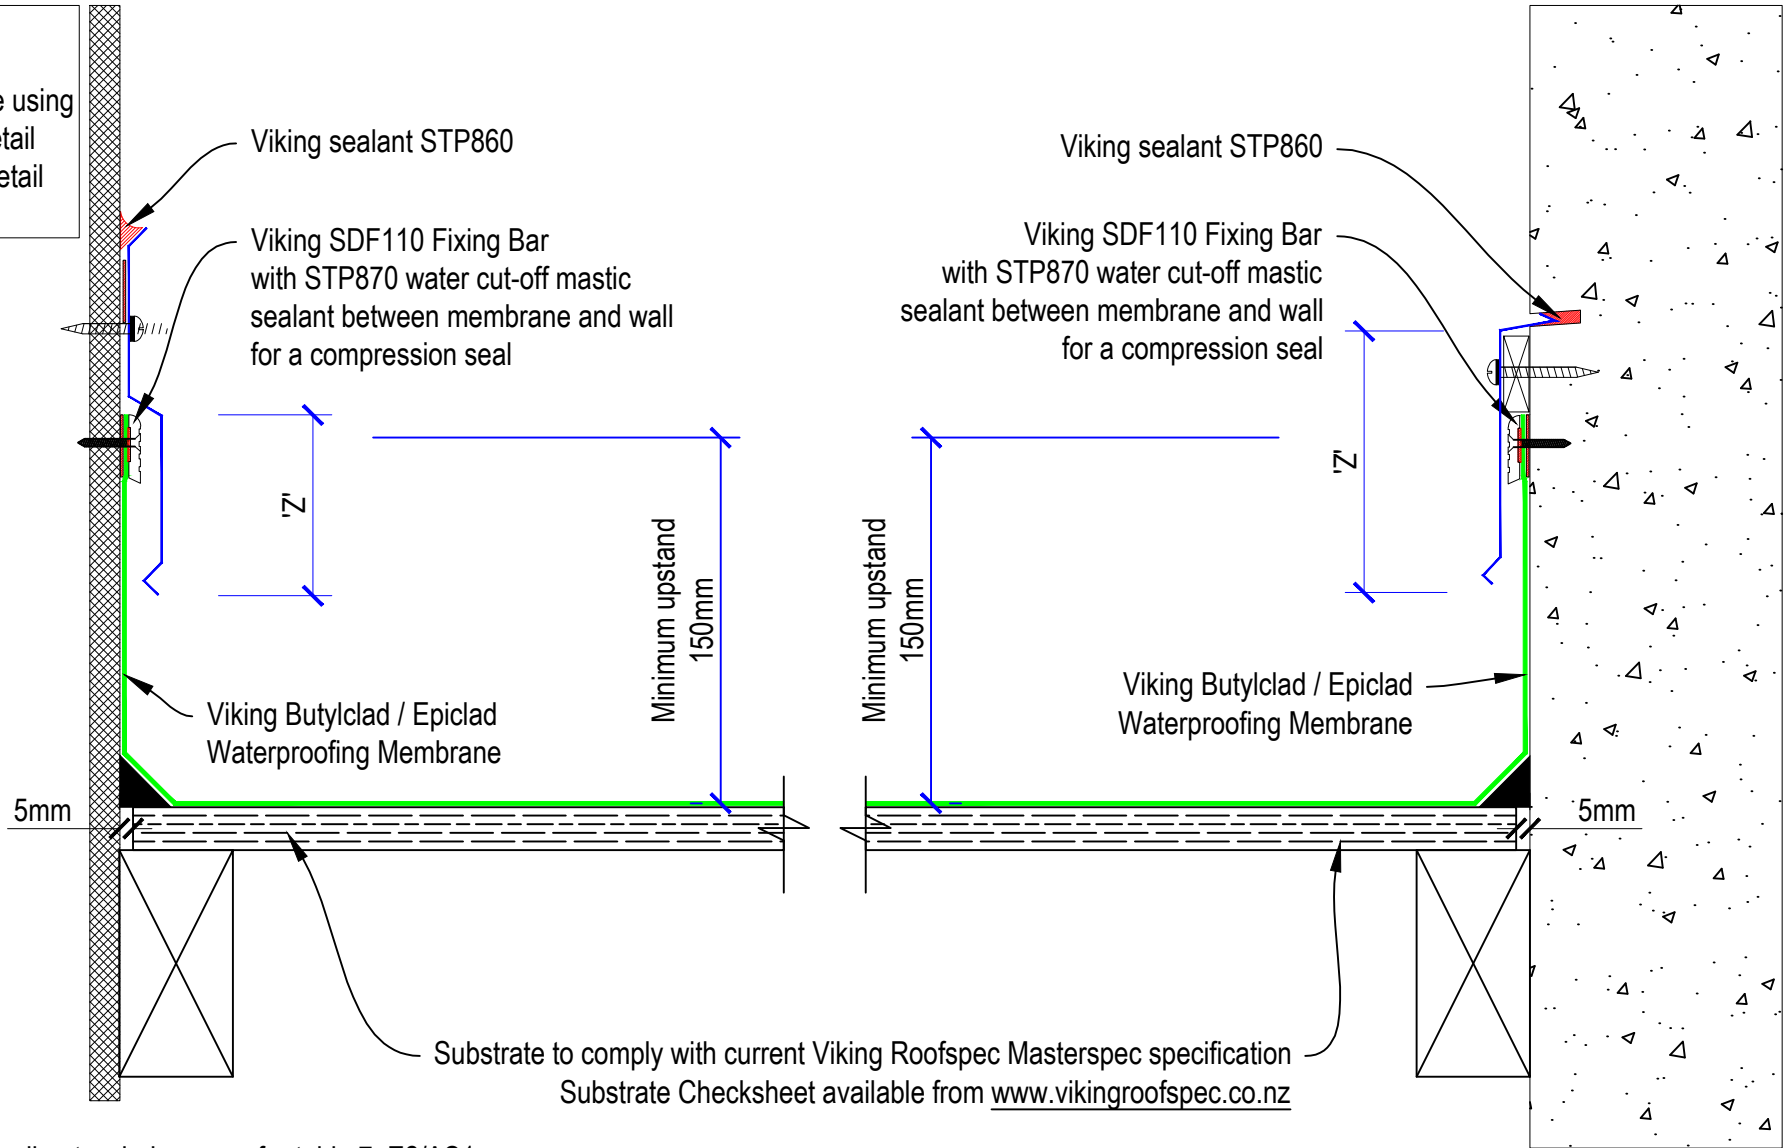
e using
tail
etail

Viking sealant STP860

Viking SDF110 Fixing Bar
with STP870 water cut-off mastic
sealant between membrane and wall
for a compression seal

'Z'

Minimum upstand
150mm

Viking Butylclad / Epiclad
Waterproofing Membrane

5mm

Viking sealant STP860

Viking SDF110 Fixing Bar
with STP870 water cut-off mastic
sealant between membrane and wall
for a compression seal

'Z'

Minimum upstand
150mm

Viking Butylclad / Epiclad
Waterproofing Membrane

5mm

Substrate to comply with current Viking Roofspec Masterspec specification
Substrate Checksheet available from www.vikingroofspec.co.nz

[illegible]